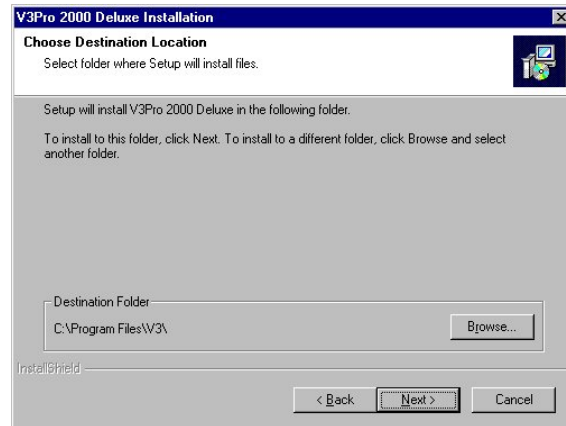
V3Pro 2000 Deluxe Installation

Choose Destination Location

Select folder where Setup will install files.

Setup will install V3Pro 2000 Deluxe in the following folder.

To install to this folder, click Next. To install to a different folder, click Browse and select another folder.

Destination Folder

C:\Program Files\V3\

Browse...

InstallShield

< Back

Next >

Cancel